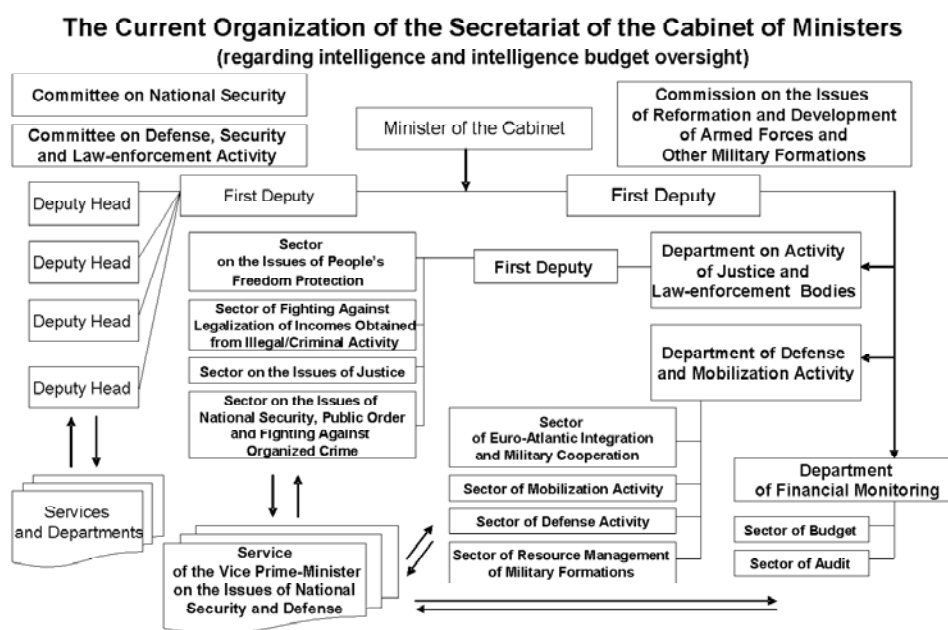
The Current Organization of the Secretariat of the Cabinet of Ministers
(regarding intelligence and intelligence budget oversight)

Committee on National Security

Committee on Defense, Security and Law-enforcement Activity

Minister of the Cabinet

Commission on the Issues of Reformation and Development of Armed Forces and Other Military Formations

Deputy Head

First Deputy

First Deputy

Deputy Head

Sector on the Issues of People's Freedom Protection

First Deputy

Department on Activity of Justice and Law-enforcement Bodies

Deputy Head

Sector of Fighting Against Legalization of Incomes Obtained from Illegal/Criminal Activity

Department of Defense and Mobilization Activity

Deputy Head

Sector on the Issues of Justice

Sector on the Issues of National Security, Public Order and Fighting Against Organized Crime

Sector of Euro-Atlantic Integration and Military Cooperation

Services and Departments

Sector of Mobilization Activity

Department of Financial Monitoring

Sector of Defense Activity

Sector of Budget

Service of the Vice Prime-Minister on the Issues of National Security and Defense

Sector of Resource Management of Military Formations

Sector of Audit